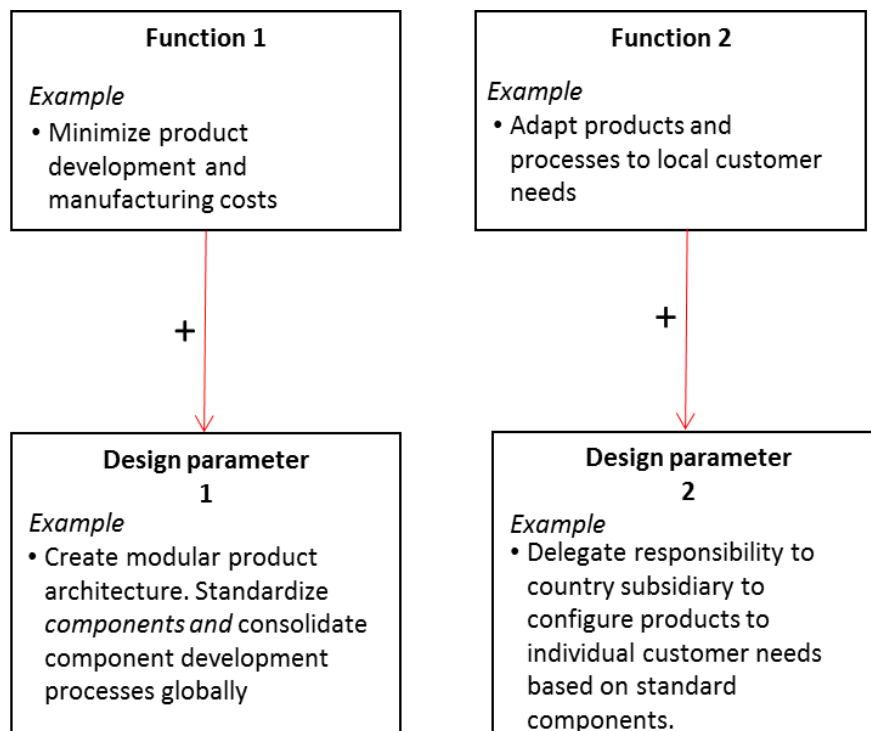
**Function 1**

*Example*

• Minimize product development and manufacturing costs

**Function 2**

*Example*

• Adapt products and processes to local customer needs

+

+

**Design parameter 1**

*Example*

• Create modular product architecture. Standardize *components and* consolidate component development processes globally

**Design parameter 2**

*Example*

• Delegate responsibility to country subsidiary to configure products to individual customer needs based on standard components.